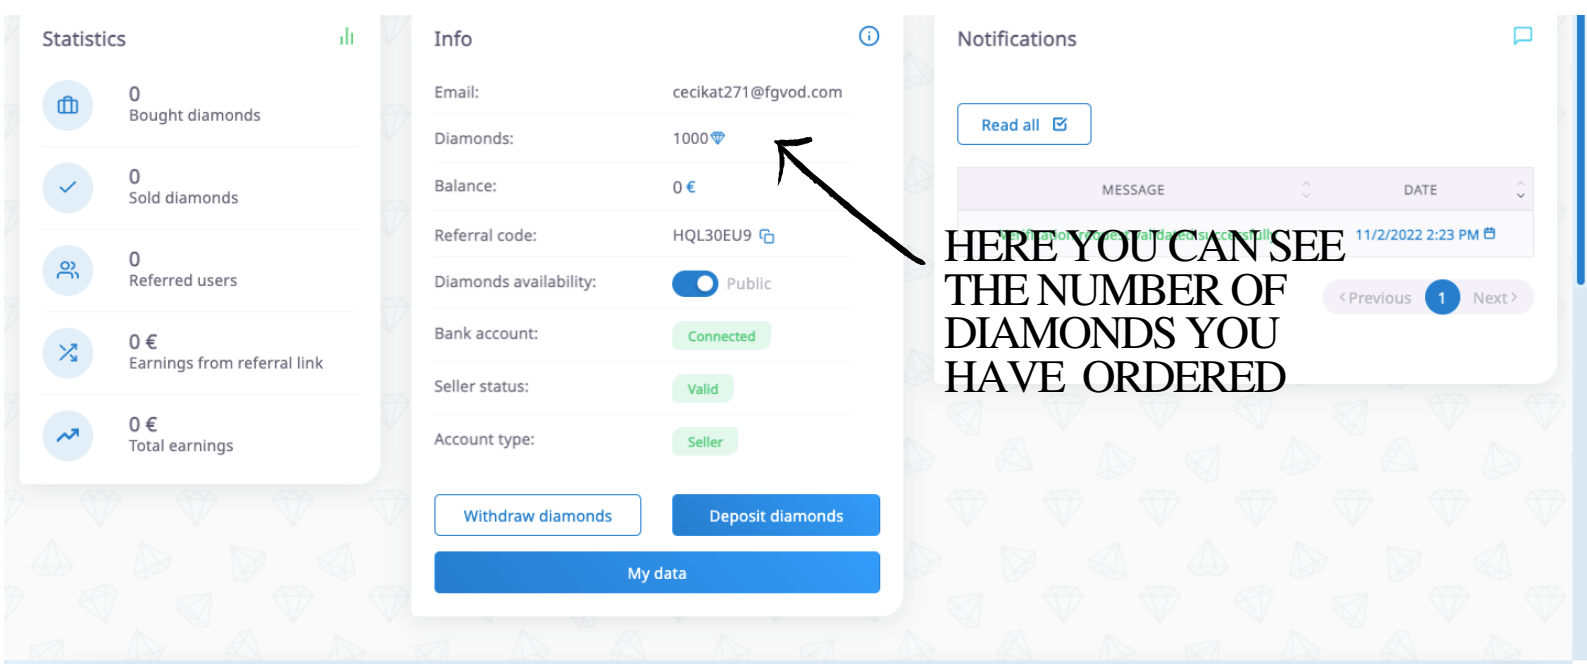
Statistics

0
Bought diamonds

0
Sold diamonds

0
Referred users

0 €
Earnings from referral link

0 €
Total earnings

Info

| | |
|---|---|
| Email: | cecikat271@fgvod.com |
| Diamonds: | 1000 |
| Balance: | 0 € |
| Referral code: | HQL30EU9 |
| Diamonds availability: | Public |
| Bank account: | Connected |
| Seller status: | Valid |
| Account type: | Seller |

Withdraw diamonds
Deposit diamonds
My data

Notifications

Read all

| MESSAGE | DATE |
|---|---|
| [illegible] | 11/2/2022 2:23 PM |

‹ Previous 1 Next ›

HERE YOU CAN SEE THE NUMBER OF DIAMONDS YOU HAVE ORDERED